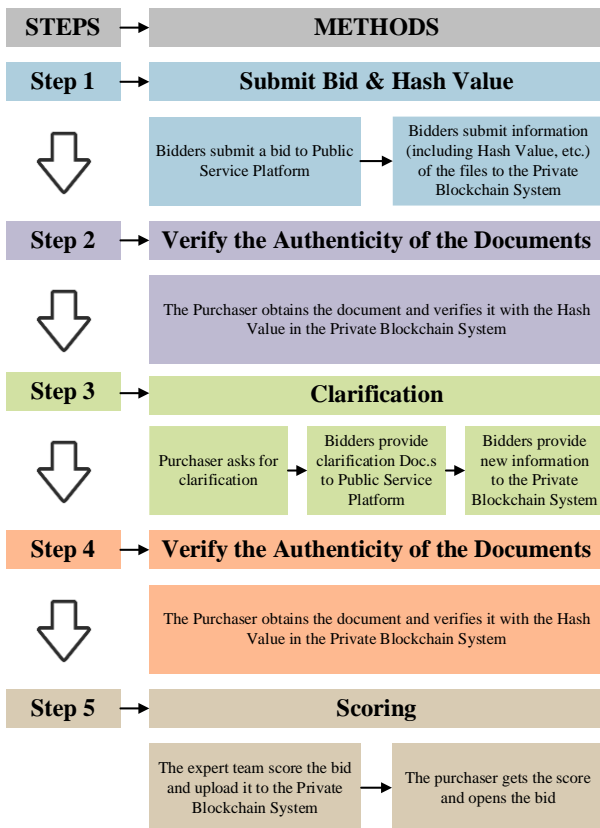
STEPS

METHODS

Step 1

Submit Bid & Hash Value

Bidders submit a bid to Public Service Platform

Bidders submit information (including Hash Value, etc.) of the files to the Private Blockchain System

Step 2

Verify the Authenticity of the Documents

The Purchaser obtains the document and verifies it with the Hash Value in the Private Blockchain System

Step 3

Clarification

Purchaser asks for clarification

Bidders provide clarification Doc.s to Public Service Platform

Bidders provide new information to the Private Blockchain System

Step 4

Verify the Authenticity of the Documents

The Purchaser obtains the document and verifies it with the Hash Value in the Private Blockchain System

Step 5

Scoring

The expert team score the bid and upload it to the Private Blockchain System

The purchaser gets the score and opens the bid